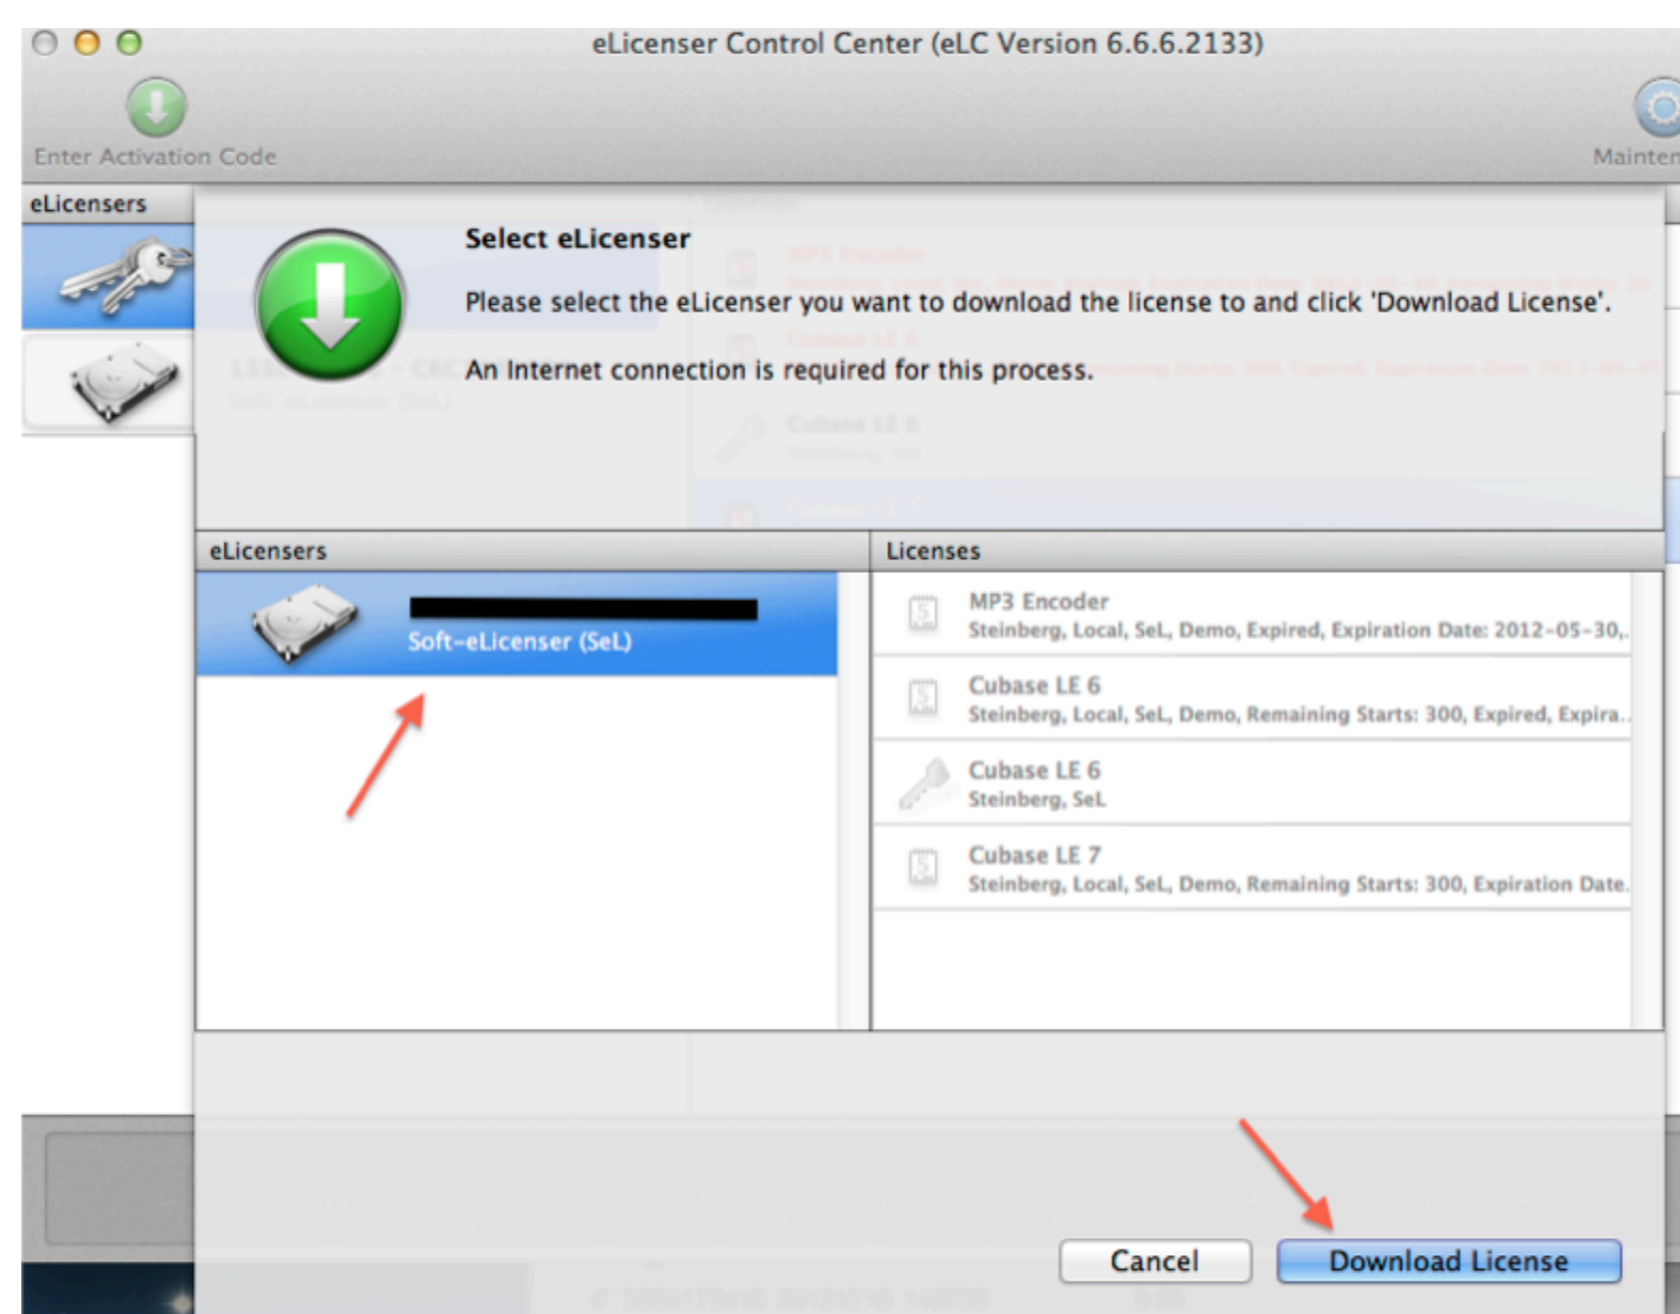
eLicenser Control Center (eLC Version 6.6.6.2133)

Enter Activation Code

Mainten

eLicensers

Select eLicenser

Please select the eLicenser you want to download the license to and click 'Download License'.

An Internet connection is required for this process.

| eLicensers | Licenses |
|---|---|
| Soft-eLicenser (SeL) | MP3 Encoder<br>Steinberg, Local, SeL, Demo, Expired, Expiration Date: 2012-05-30,. |
| | Cubase LE 6<br>Steinberg, Local, SeL, Demo, Remaining Starts: 300, Expired, Expira.. |
| | Cubase LE 6<br>Steinberg, SeL |
| | Cubase LE 7<br>Steinberg, Local, SeL, Demo, Remaining Starts: 300, Expiration Date. |

Cancel

Download License